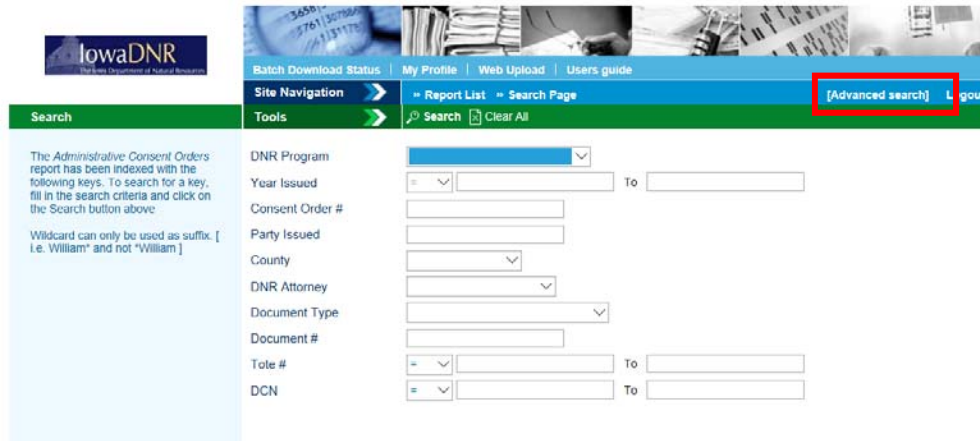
IowaDNR
The Iowa Department of Natural Resources

Batch Download Status | My Profile | Web Upload | Users guide

Site Navigation
» Report List » Search Page
[Advanced search] Logou

Search
Tools
Search Clear All

The *Administrative Consent Orders* report has been indexed with the following keys. To search for a key, fill in the search criteria and click on the Search button above

Wildcard can only be used as suffix. [ i.e. William* and not *William ]

DNR Program
Year Issued = To
Consent Order #
Party Issued
County
DNR Attorney
Document Type
Document #
Tote # = To
DCN = To